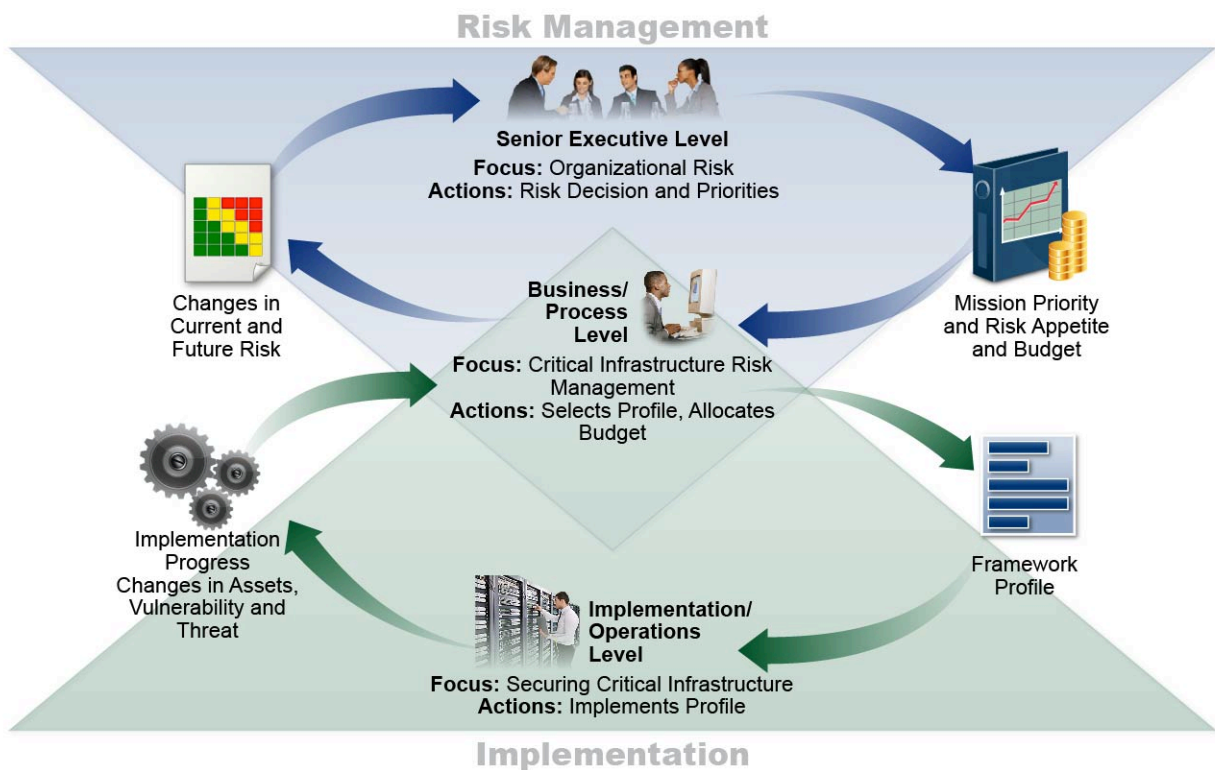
Risk Management

Senior Executive Level
Focus: Organizational Risk
Actions: Risk Decision and Priorities

Changes in Current and Future Risk

Mission Priority and Risk Appetite and Budget

Business/ Process Level
Focus: Critical Infrastructure Risk Management
Actions: Selects Profile, Allocates Budget

Implementation Progress
Changes in Assets, Vulnerability and Threat

Framework Profile

Implementation/ Operations Level
Focus: Securing Critical Infrastructure
Actions: Implements Profile

Implementation